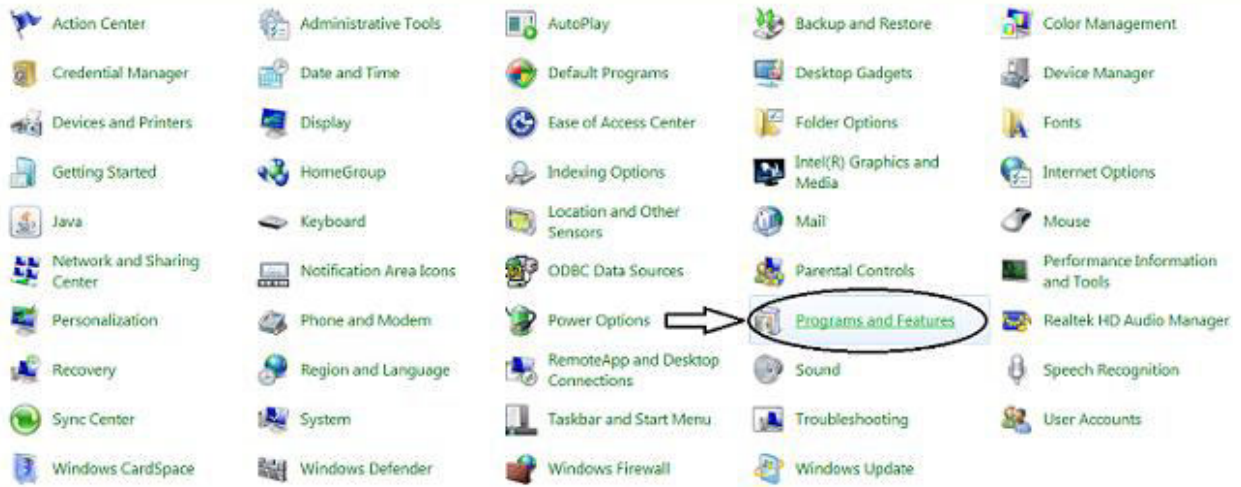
Action Center
Administrative Tools
AutoPlay
Backup and Restore
Color Management
Credential Manager
Date and Time
Default Programs
Desktop Gadgets
Device Manager
Devices and Printers
Display
Ease of Access Center
Folder Options
Fonts
Getting Started
HomeGroup
Indexing Options
Intel(R) Graphics and Media
Internet Options
Java
Keyboard
Location and Other Sensors
Mail
Mouse
Network and Sharing Center
Notification Area Icons
ODBC Data Sources
Parental Controls
Performance Information and Tools
Personalization
Phone and Modem
Power Options
Programs and Features
Realtek HD Audio Manager
Recovery
Region and Language
RemoteApp and Desktop Connections
Sound
Speech Recognition
Sync Center
System
Taskbar and Start Menu
Troubleshooting
User Accounts
Windows CardSpace
Windows Defender
Windows Firewall
Windows Update